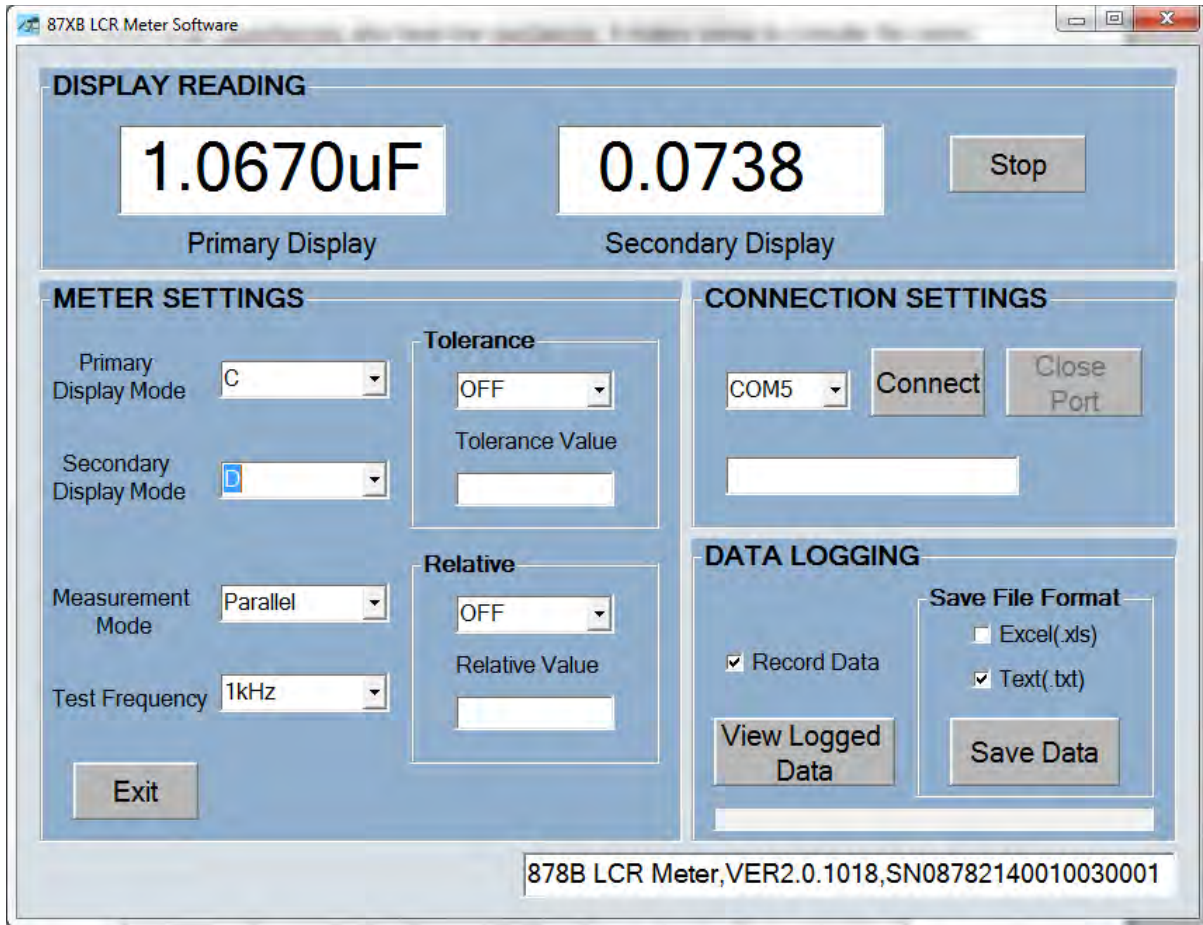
87XB LCR Meter Software

DISPLAY READING

1.0670uF

Primary Display

0.0738

Secondary Display

Stop

METER SETTINGS

Primary Display Mode C

Secondary Display Mode D

Tolerance
OFF
Tolerance Value

Measurement Mode Parallel

Test Frequency 1kHz

Relative
OFF
Relative Value

Exit

CONNECTION SETTINGS

COM5 Connect Close Port

DATA LOGGING

Record Data

Save File Format
Excel(.xls)
Text(.txt)

View Logged Data

Save Data

878B LCR Meter,VER2.0.1018,SN08782140010030001